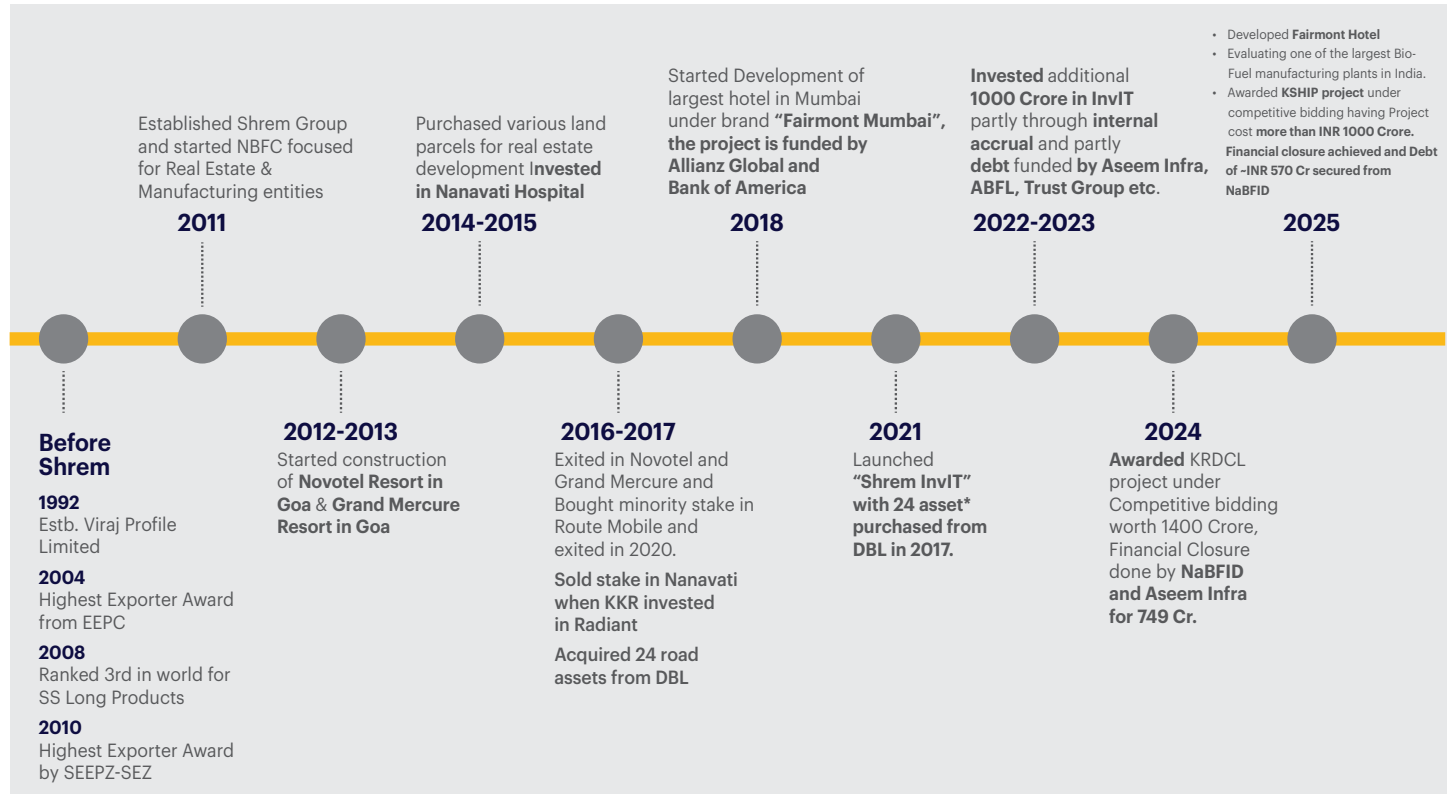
Established Shrem Group and started NBFC focused for Real Estate & Manufacturing entities

2011

Purchased various land parcels for real estate development Invested in Nanavati Hospital

2014-2015

Started Development of largest hotel in Mumbai under brand "Fairmont Mumbai", the project is funded by Allianz Global and Bank of America

2018

Invested additional 1000 Crore in InvIT partly through internal accrual and partly debt funded by Aseem Infra, ABFL, Trust Group etc.

2022-2023

• Developed Fairmont Hotel
• Evaluating one of the largest Bio-Fuel manufacturing plants in India.
• Awarded KSHIP project under competitive bidding having Project cost more than INR 1000 Crore. Financial closure achieved and Debt of ~INR 570 Cr secured from NaBFID

2025

Before Shrem

1992
Estb. Viraj Profile Limited

2004
Highest Exporter Award from EEPC

2008
Ranked 3rd in world for SS Long Products

2010
Highest Exporter Award by SEEPZ-SEZ

2012-2013
Started construction of Novotel Resort in Goa & Grand Mercure Resort in Goa

2016-2017
Exited in Novotel and Grand Mercure and Bought minority stake in Route Mobile and exited in 2020.

Sold stake in Nanavati when KKR invested in Radiant

Acquired 24 road assets from DBL

2021
Launched "Shrem InvIT" with 24 asset* purchased from DBL in 2017.

2024
Awarded KRDCL project under Competitive bidding worth 1400 Crore, Financial Closure done by NaBFID and Aseem Infra for 749 Cr.